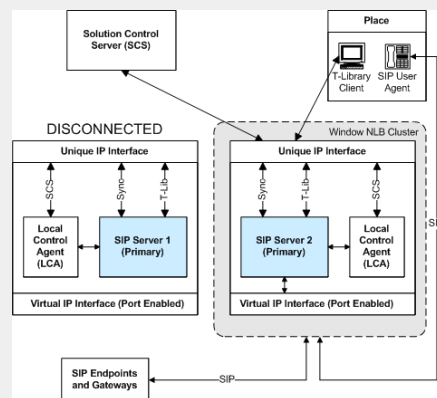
Solution Control Server (SCS)

Place

T-Library Client

SIP User Agent

DISCONNECTED

Window NLB Cluster

Unique IP Interface

SCS

Sync

T-Lib

Local Control Agent (LCA)

SIP Server 1 (Primary)

Virtual IP Interface (Port Enabled)

Unique IP Interface

Sync

T-Lib

SCS

SIP Server 2 (Primary)

Local Control Agent (LCA)

Virtual IP Interface (Port Enabled)

SI

SIP Endpoints and Gateways

SIP